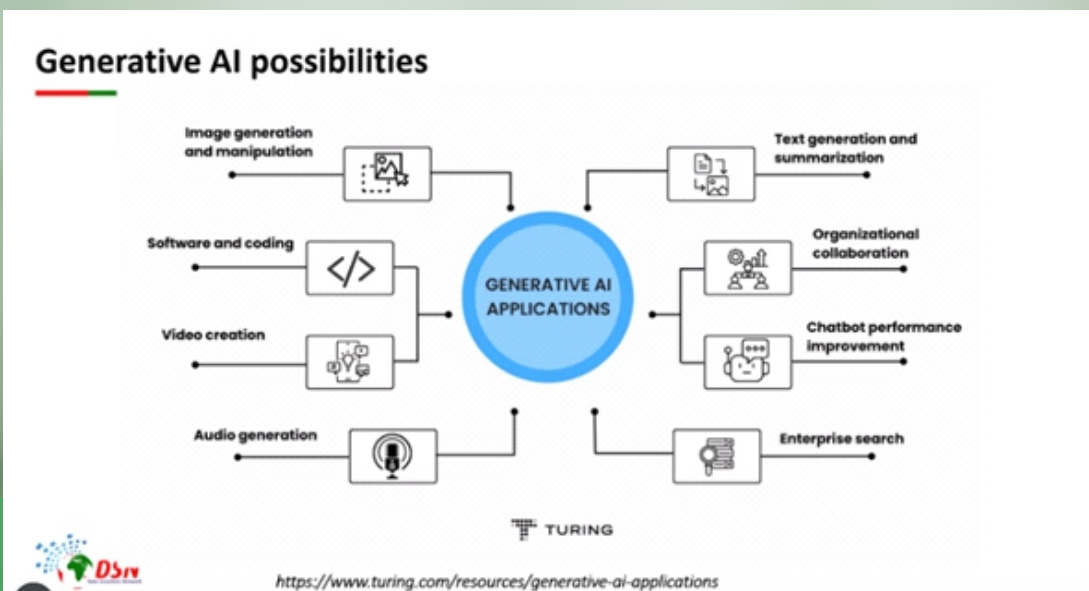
Generative AI possibilities

Image generation and manipulation

Text generation and summarization

Software and coding

GENERATIVE AI APPLICATIONS

Organizational collaboration

Video creation

Chatbot performance improvement

Audio generation

Enterprise search

TURING

DSN

https://www.turing.com/resources/generative-ai-applications